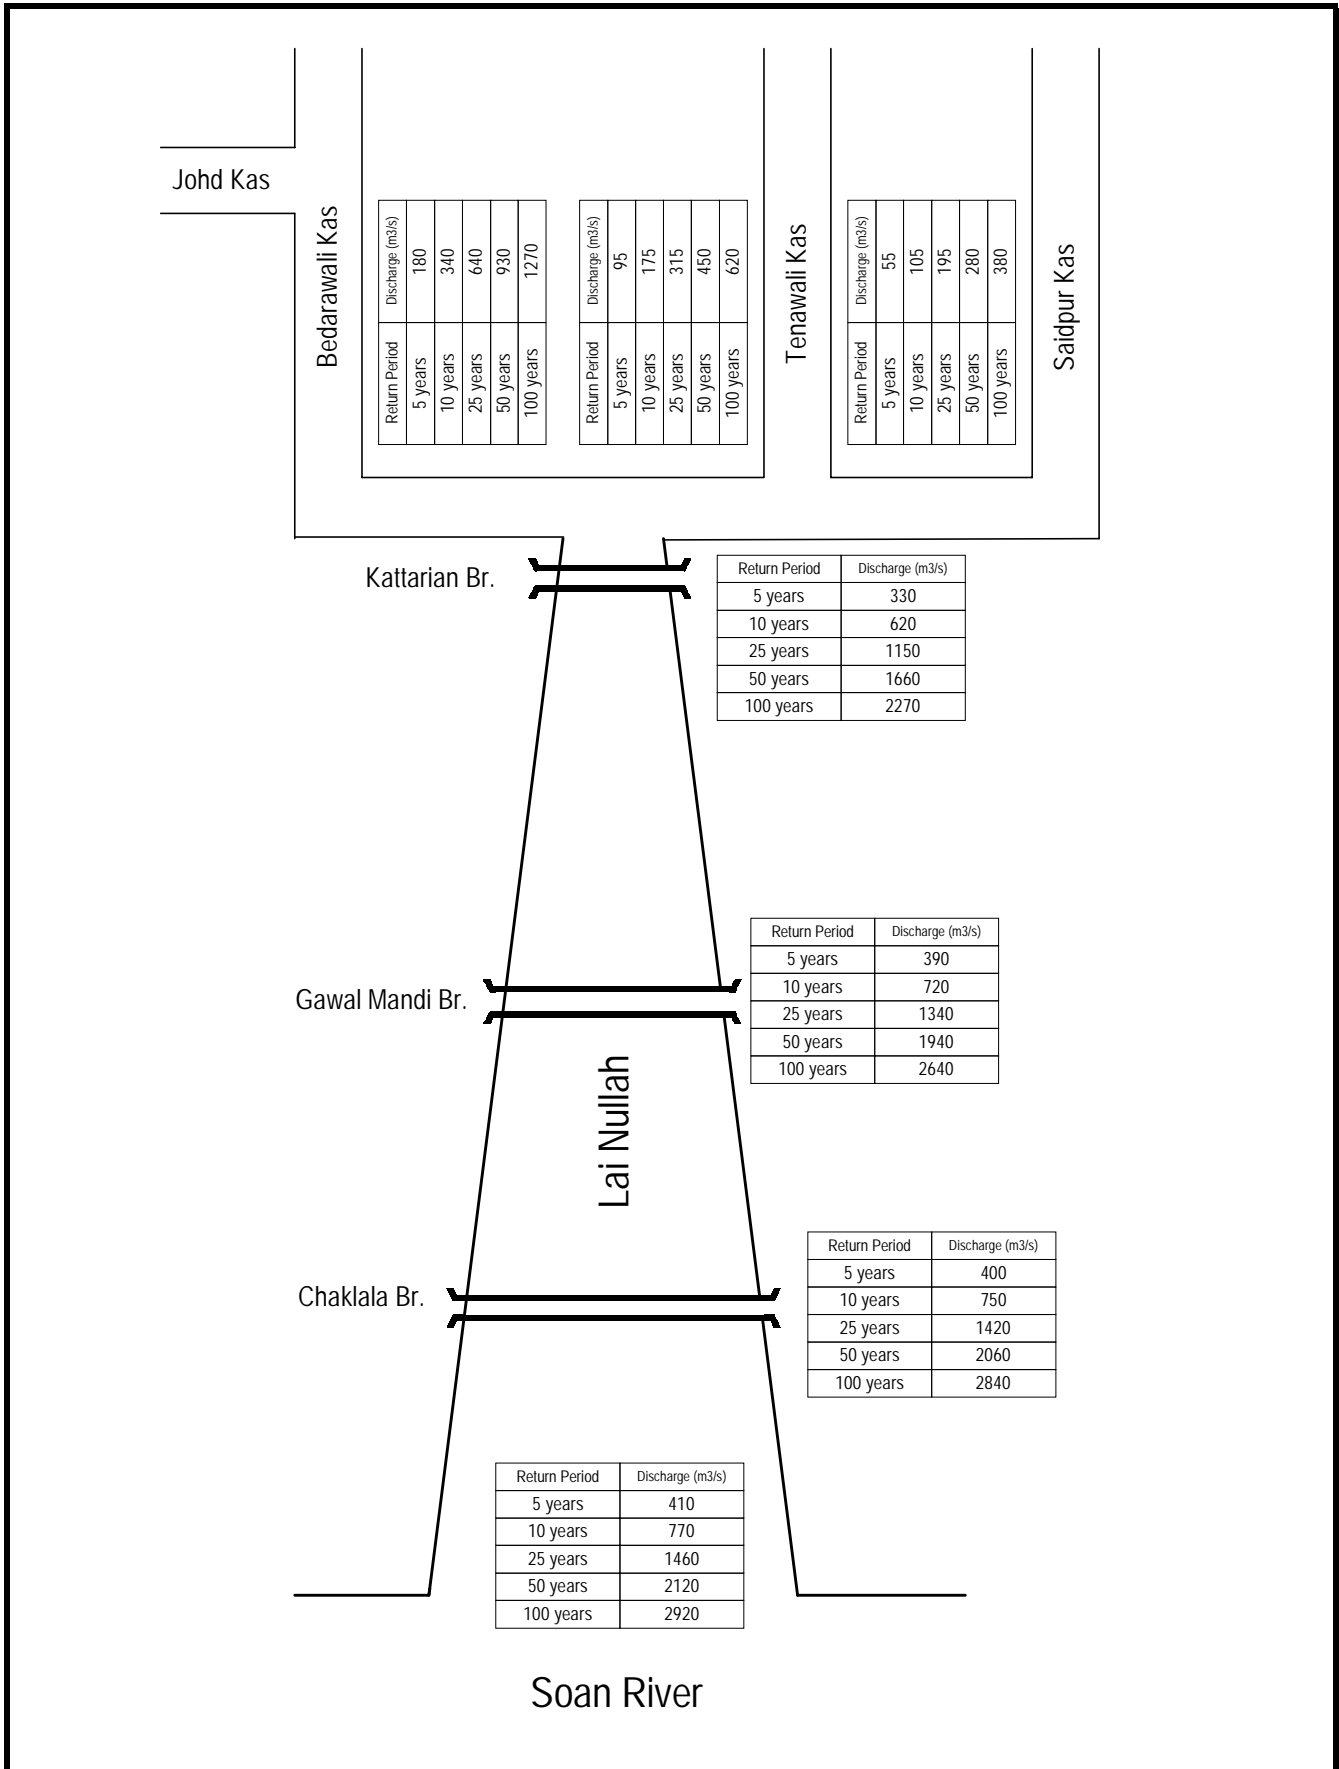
Johd Kas

Bedarawali Kas

| Return Period | Discharge (m3/s) |
|---|---|
| 5 years | 180 |
| 10 years | 340 |
| 25 years | 640 |
| 50 years | 930 |
| 100 years | 1270 |

| Return Period | Discharge (m3/s) |
|---|---|
| 5 years | 95 |
| 10 years | 175 |
| 25 years | 315 |
| 50 years | 450 |
| 100 years | 620 |

Tenawali Kas

| Return Period | Discharge (m3/s) |
|---|---|
| 5 years | 55 |
| 10 years | 105 |
| 25 years | 195 |
| 50 years | 280 |
| 100 years | 380 |

Saidpur Kas

Kattarian Br.

| Return Period | Discharge (m3/s) |
|---|---|
| 5 years | 330 |
| 10 years | 620 |
| 25 years | 1150 |
| 50 years | 1660 |
| 100 years | 2270 |

Gawal Mandi Br.

| Return Period | Discharge (m3/s) |
|---|---|
| 5 years | 390 |
| 10 years | 720 |
| 25 years | 1340 |
| 50 years | 1940 |
| 100 years | 2640 |

Lai Nullah

Chaklala Br.

| Return Period | Discharge (m3/s) |
|---|---|
| 5 years | 400 |
| 10 years | 750 |
| 25 years | 1420 |
| 50 years | 2060 |
| 100 years | 2840 |

| Return Period | Discharge (m3/s) |
|---|---|
| 5 years | 410 |
| 10 years | 770 |
| 25 years | 1460 |
| 50 years | 2120 |
| 100 years | 2920 |

Soan River